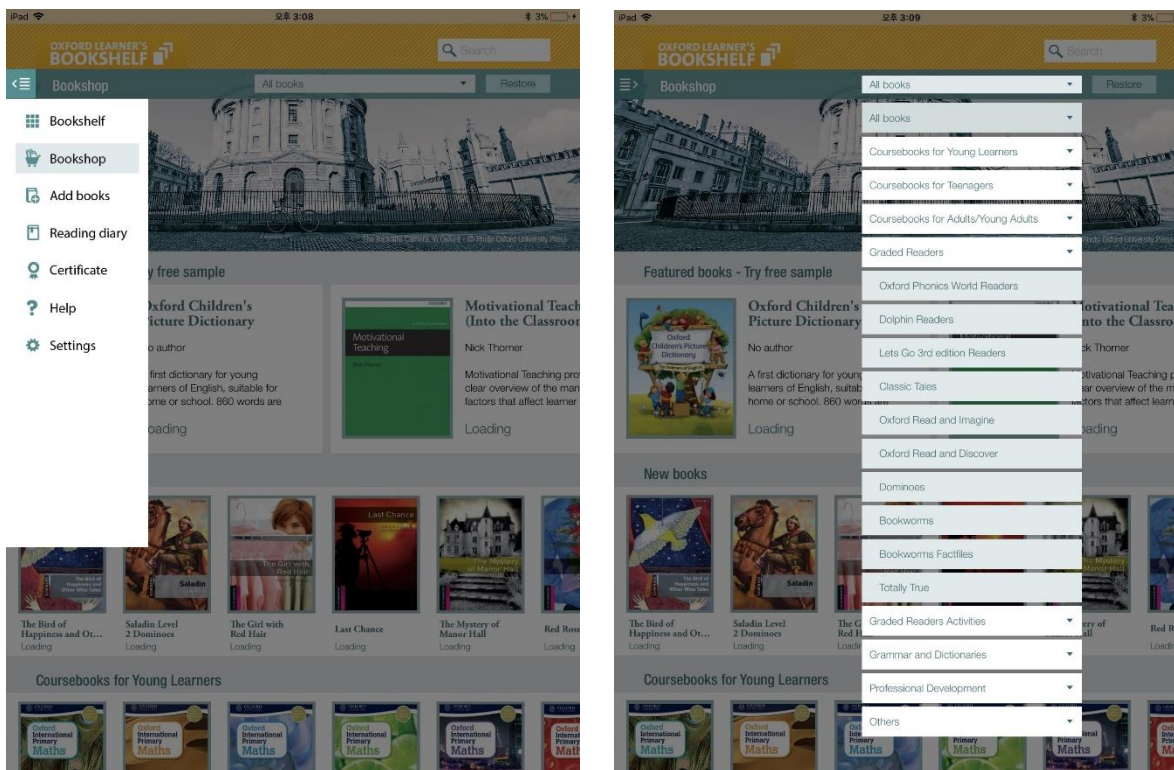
iPad 오후 3:08 3%

OXFORD LEARNER'S BOOKSHELF

Search

Bookshop

All books

Restore

Bookshelf

Bookshop

Add books

Reading diary

Certificate

Help

Settings

The Radcliffe Camera, in Oxford - © Photo Oxford University Press

y free sample

Oxford Children's Picture Dictionary

o author

first dictionary for young arners of English, suitable for ome or school. 860 words are

oading

Motivational Teaching

Nick Thorner

Motivational Teach (Into the Classroo

Nick Thorner

Motivational Teaching pro clear overview of the man factors that affect learner

Loading

The Bird of Happiness and Other Wise Tales

Saladin

The Girl with Red Hair

Last Chance

The Mystery of Manor Hall

The Bird of Happiness and Ot...

Loading

Saladin Level 2 Dominoes

Loading

The Girl with Red Hair

Loading

Last Chance

Loading

The Mystery of Manor Hall

Loading

Red Ros

Loading

Coursebooks for Young Learners

Oxford International Primary Maths

Oxford International Primary Maths

Oxford International Primary Maths

Oxford International Primary Maths

Oxford International Primary Maths

iPad 오후 3:09 3%

OXFORD LEARNER'S BOOKSHELF

Search

Bookshop

All books

Restore

All books

Coursebooks for Young Learners

Coursebooks for Teenagers

Coursebooks for Adults/Young Adults

Graded Readers

Oxford Phonics World Readers

Dolphin Readers

Lets Go 3rd edition Readers

Classic Tales

Oxford Read and Imagine

Oxford Read and Discover

Dominoes

Bookworms

Bookworms Factfiles

Totally True

Graded Readers Activities

Grammar and Dictionaries

Professional Development

Others

Featured books - Try free sample

Oxford Children's Picture Dictionary

No author

A first dictionary for young learners of English, suitab home or school. 860 wor

Loading

otivational Tea nto the Classro

ck Thorner

otivational Teaching p ear overview of the m ctors that affect learn

ading

New books

Saladin

The Bird of Happiness and Ot...

Loading

Saladin Level 2 Dominoes

Loading

The G Red H

Loadi

ery of all

Red R

Loadi

Coursebooks for Young Learners

Oxford International Primary Maths

Oxford International Primary Maths

Primary Maths

Oxford International Primary Maths